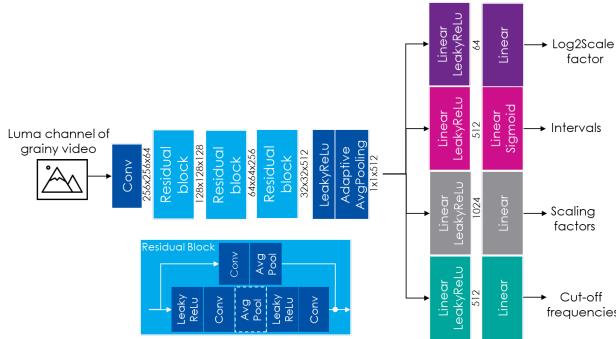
Luma channel of grainy video

Conv
256x256x64
Residual block
128x128x128
Residual block
64x64x256
Residual block
32x32x512
LeakyReLu
Adaptive AvgPooling
1x1x512

Linear LeakyReLu
64
Linear
Log2Scale factor

Linear LeakyReLu
512
Linear Sigmoid
Intervals

Linear LeakyReLu
1024
Linear
Scaling factors

Linear LeakyReLu
512
Linear
Cut-off frequencies

Residual Block
Conv
Avg Pool
Leaky ReLu
Conv
Avg Pool
Leaky ReLu
Conv